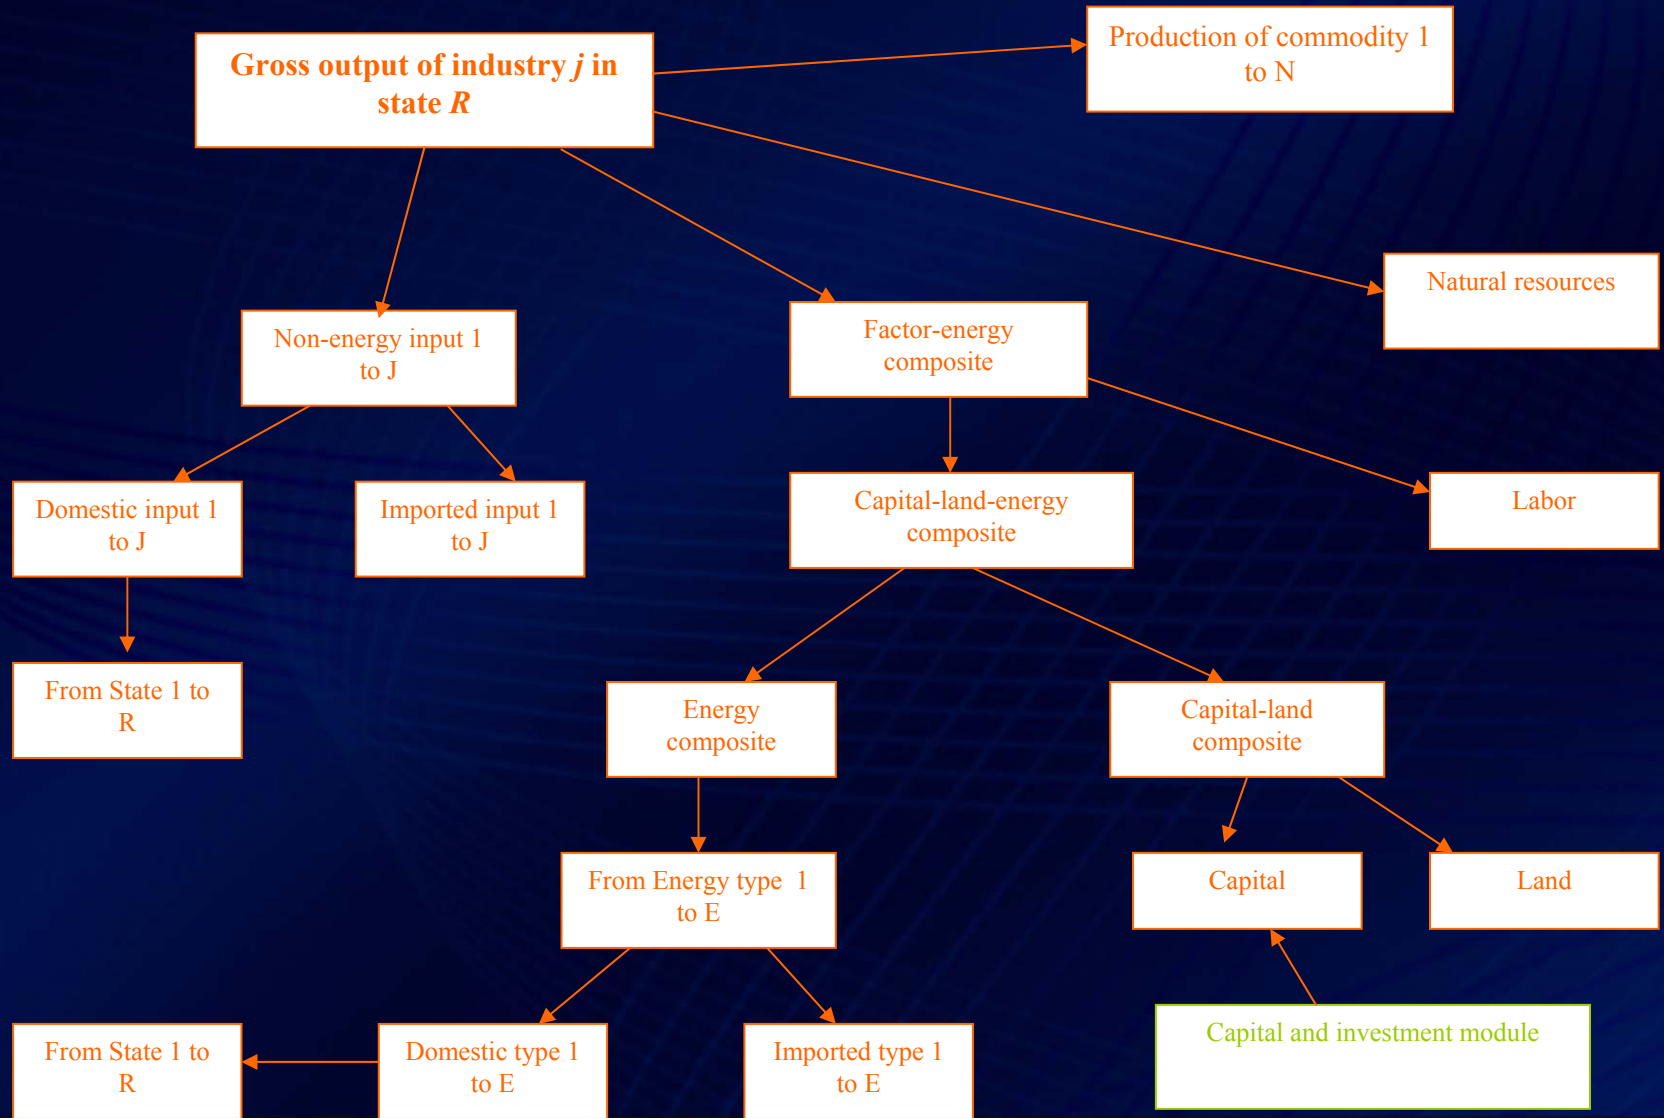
Gross output of industry *j* in state *R*

Production of commodity 1 to N

Natural resources

Non-energy input 1 to J

Factor-energy composite

Domestic input 1 to J

Imported input 1 to J

Capital-land-energy composite

Labor

From State 1 to R

Energy composite

Capital-land composite

From Energy type 1 to E

Capital

Land

Capital and investment module

From State 1 to R

Domestic type 1 to E

Imported type 1 to E